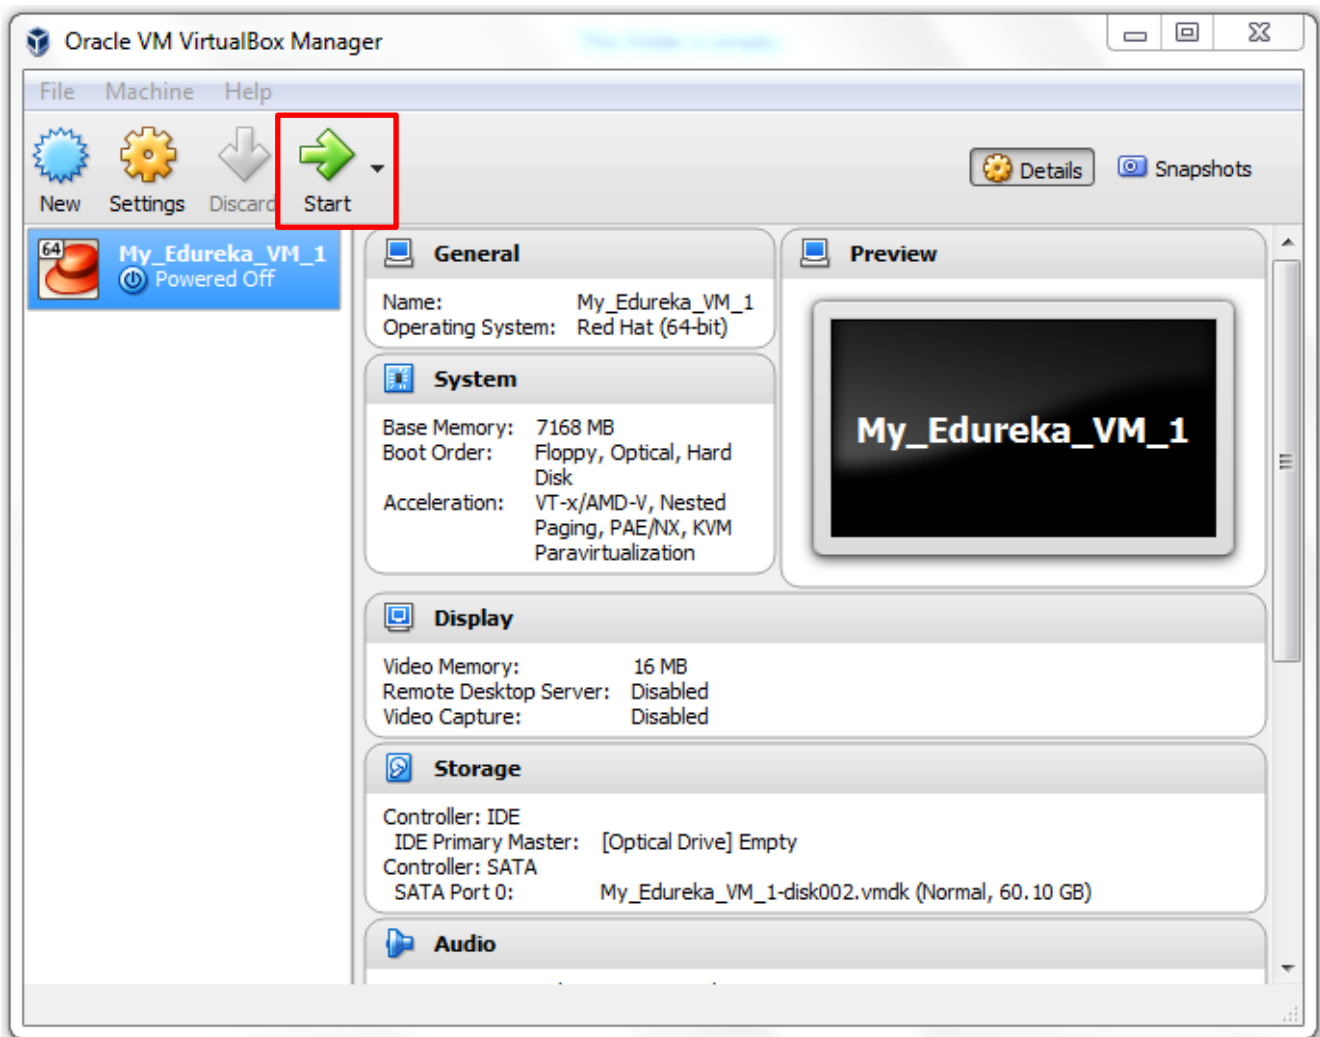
Oracle VM VirtualBox Manager

File Machine Help

New Settings Discard Start

Details Snapshots

64 My_Edureka_VM_1 Powered Off

General

Name: My_Edureka_VM_1
Operating System: Red Hat (64-bit)

System

Base Memory: 7168 MB
Boot Order: Floppy, Optical, Hard Disk
Acceleration: VT-x/AMD-V, Nested Paging, PAE/NX, KVM Paravirtualization

Preview

My_Edureka_VM_1

Display

Video Memory: 16 MB
Remote Desktop Server: Disabled
Video Capture: Disabled

Storage

Controller: IDE
IDE Primary Master: [Optical Drive] Empty
Controller: SATA
SATA Port 0: My_Edureka_VM_1-disk002.vmdk (Normal, 60.10 GB)

Audio